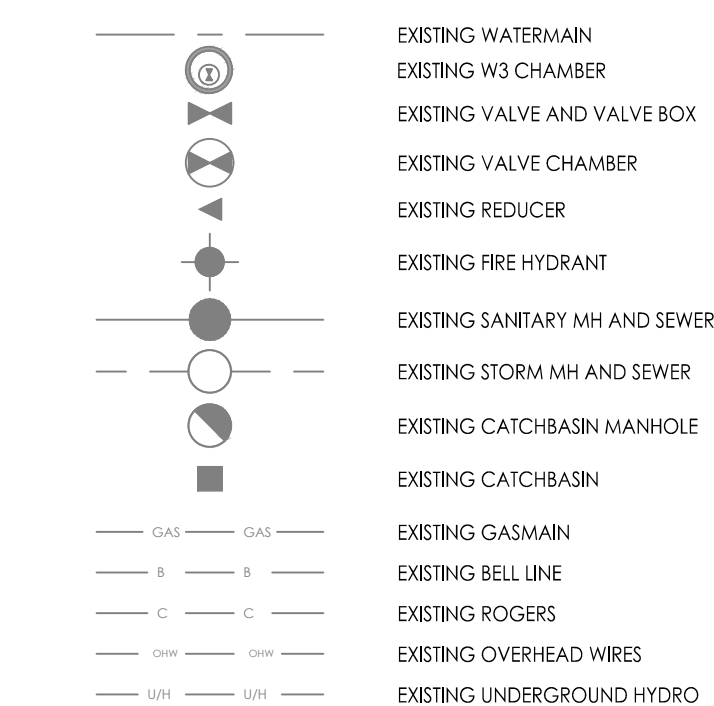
EXISTING WATERMAIN
EXISTING W3 CHAMBER
EXISTING VALVE AND VALVE BOX
EXISTING VALVE CHAMBER
EXISTING REDUCER
EXISTING FIRE HYDRANT
EXISTING SANITARY MH AND SEWER
EXISTING STORM MH AND SEWER
EXISTING CATCHBASIN MANHOLE
EXISTING CATCHBASIN
GAS GAS EXISTING GASMAIN
B B EXISTING BELL LINE
C C EXISTING ROGERS
OHW OHW EXISTING OVERHEAD WIRES
U/H U/H EXISTING UNDERGROUND HYDRO